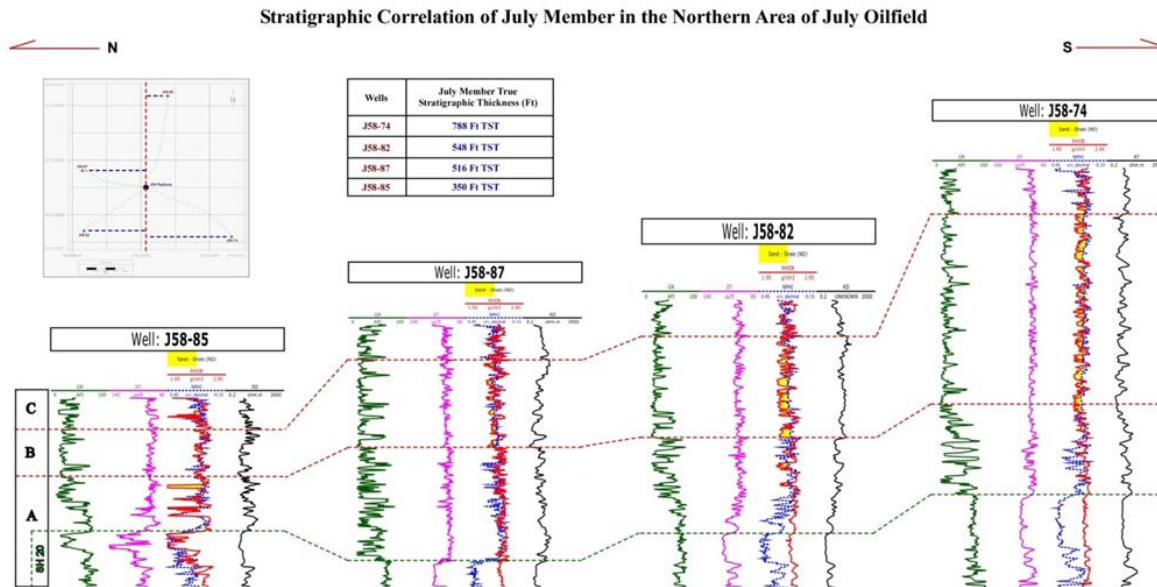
Stratigraphic Correlation of July Member in the Northern Area of July Oilfield

N

S

| Wells | July Member True Stratigraphic Thickness (Ft) |
|---|---|
| J58-74 | 788 Ft TST |
| J58-82 | 548 Ft TST |
| J58-87 | 516 Ft TST |
| J58-85 | 350 Ft TST |

Well: J58-74

Well: J58-82

Well: J58-87

Well: J58-85

Sand - Shale (ND)

RHOB

NPHI

GR

DT

RD

C

B

A

SH 20